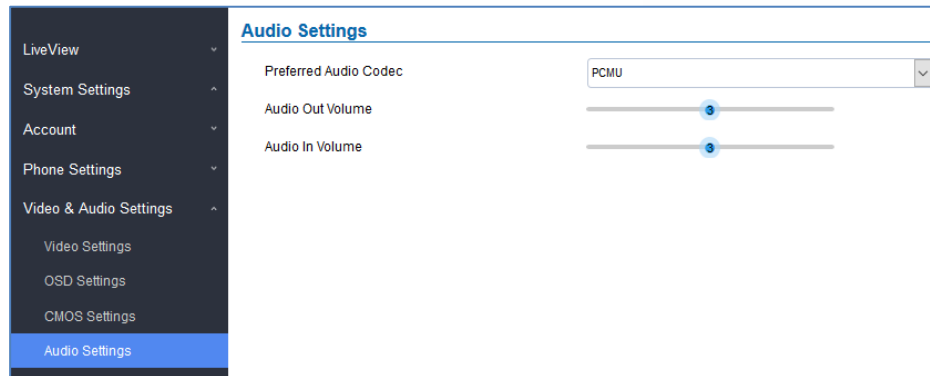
LiveView
System Settings
Account
Phone Settings
Video & Audio Settings
Video Settings
OSD Settings
CMOS Settings
Audio Settings

Audio Settings

Preferred Audio Codec | PCMU
Audio Out Volume | 3
Audio In Volume | 3